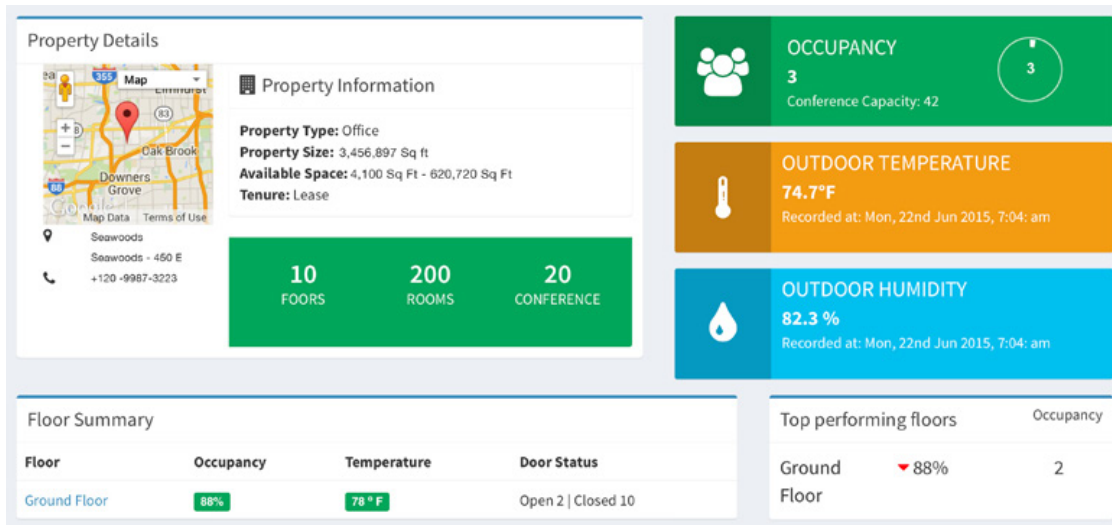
Property Details

355 Map Elmhurst 83 Oak Brook Downers Grove 88 Google Map Data Terms of Use

Seawoods
Seawoods - 450 E
+120 -9987-3223

Property Information

Property Type: Office
Property Size: 3,456,897 Sq ft
Available Space: 4,100 Sq Ft - 620,720 Sq Ft
Tenure: Lease

10
FOORS

200
ROOMS

20
CONFERENCE

OCCUPANCY
3
Conference Capacity: 42
3

OUTDOOR TEMPERATURE
74.7°F
Recorded at: Mon, 22nd Jun 2015, 7:04: am

OUTDOOR HUMIDITY
82.3 %
Recorded at: Mon, 22nd Jun 2015, 7:04: am

Floor Summary

| Floor | Occupancy | Temperature | Door Status |
|---|---|---|---|
| Ground Floor | 88% | 78 ° F | Open 2 \| Closed 10 |

Top performing floors

| | | Occupancy |
|---|---|---|
| Ground Floor | 88% | 2 |